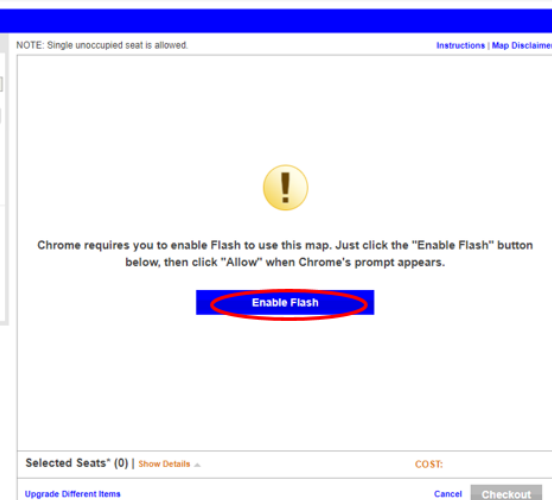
NOTE: Single unoccupied seat is allowed.

Instructions | Map Disclaimer

!

Chrome requires you to enable Flash to use this map. Just click the "Enable Flash" button below, then click "Allow" when Chrome's prompt appears.

Enable Flash

Selected Seats* (0) | Show Details

COST:

Upgrade Different Items

Cancel

Checkout